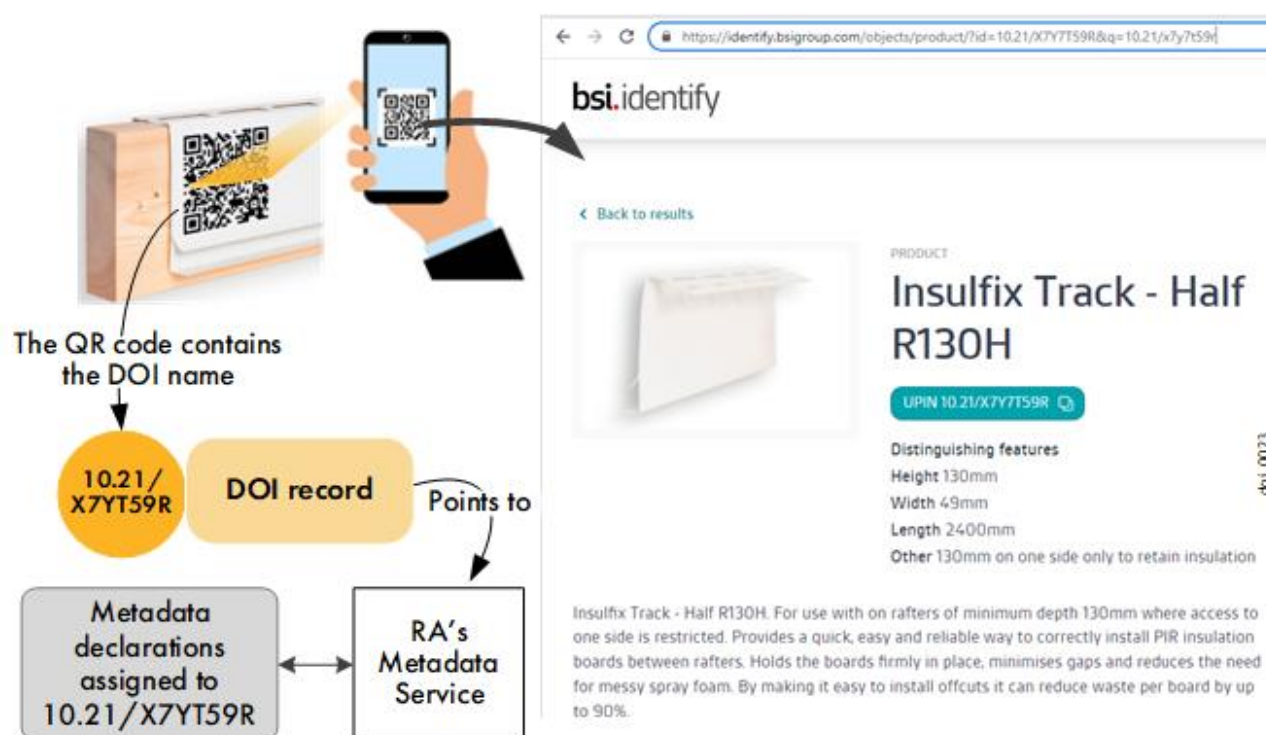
https://identify.bsigroup.com/objects/product/?id=10.21/X7Y7T59R&q=10.21/x7y7t59r

bsi.identify

‹ Back to results

PRODUCT

Insulfix Track - Half R130H

UPIN 10.21/X7Y7T59R

Distinguishing features
Height 130mm
Width 49mm
Length 2400mm
Other 130mm on one side only to retain insulation

Insulfix Track - Half R130H. For use with on rafters of minimum depth 130mm where access to one side is restricted. Provides a quick, easy and reliable way to correctly install PIR insulation boards between rafters. Holds the boards firmly in place, minimises gaps and reduces the need for messy spray foam. By making it easy to install offcuts it can reduce waste per board by up to 90%.

The QR code contains the DOI name

10.21/X7YT59R

DOI record

Points to

Metadata declarations assigned to 10.21/X7YT59R

RA's Metadata Service

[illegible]